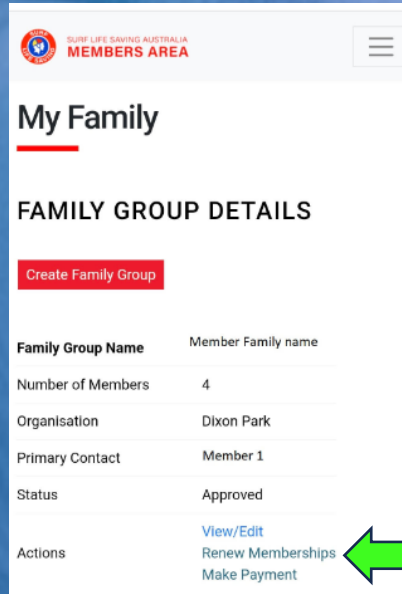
SURF LIFE SAVING AUSTRALIA
MEMBERS AREA

My Family

FAMILY GROUP DETAILS

Create Family Group

| | |
|---|---|
| Family Group Name | Member Family name |
| Number of Members | 4 |
| Organisation | Dixon Park |
| Primary Contact | Member 1 |
| Status | Approved |
| Actions | View/Edit<br>Renew Memberships<br>Make Payment |